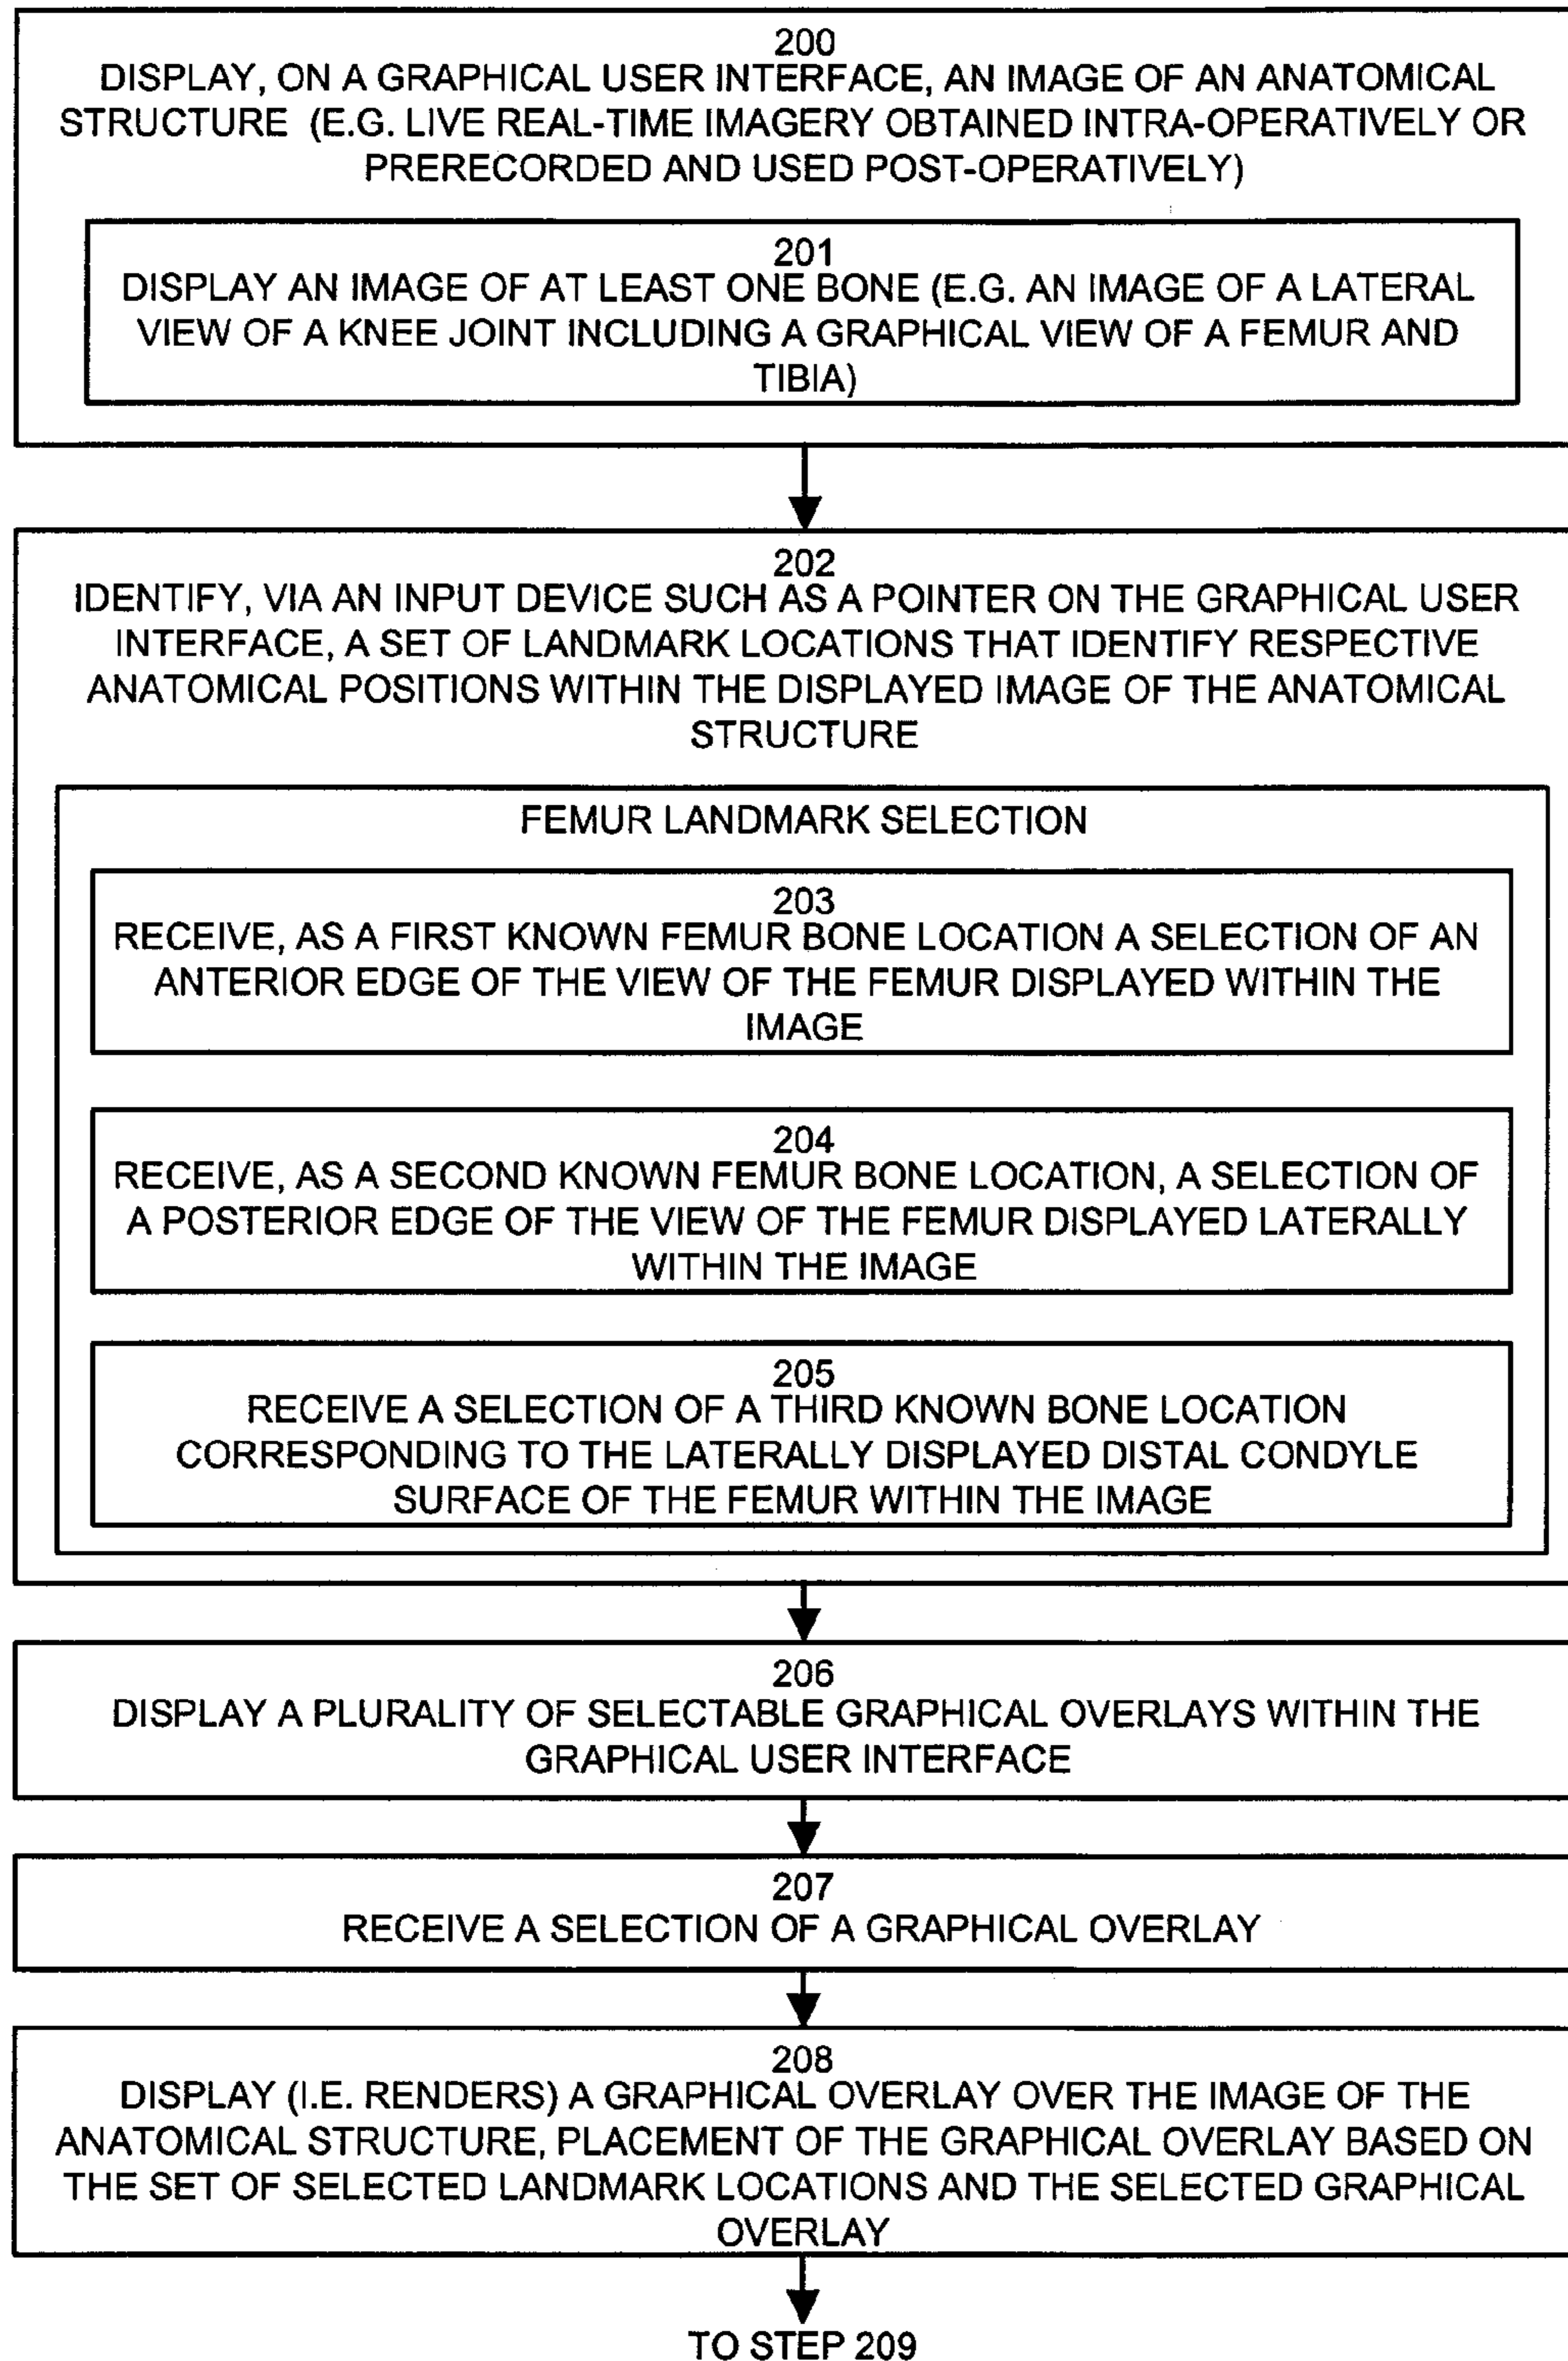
200
DISPLAY, ON A GRAPHICAL USER INTERFACE, AN IMAGE OF AN ANATOMICAL STRUCTURE (E.G. LIVE REAL-TIME IMAGERY OBTAINED INTRA-OPERATIVELY OR PRERECORDED AND USED POST-OPERATIVELY)

201
DISPLAY AN IMAGE OF AT LEAST ONE BONE (E.G. AN IMAGE OF A LATERAL VIEW OF A KNEE JOINT INCLUDING A GRAPHICAL VIEW OF A FEMUR AND TIBIA)

202
IDENTIFY, VIA AN INPUT DEVICE SUCH AS A POINTER ON THE GRAPHICAL USER INTERFACE, A SET OF LANDMARK LOCATIONS THAT IDENTIFY RESPECTIVE ANATOMICAL POSITIONS WITHIN THE DISPLAYED IMAGE OF THE ANATOMICAL STRUCTURE

FEMUR LANDMARK SELECTION

203
RECEIVE, AS A FIRST KNOWN FEMUR BONE LOCATION A SELECTION OF AN ANTERIOR EDGE OF THE VIEW OF THE FEMUR DISPLAYED WITHIN THE IMAGE

204
RECEIVE, AS A SECOND KNOWN FEMUR BONE LOCATION, A SELECTION OF A POSTERIOR EDGE OF THE VIEW OF THE FEMUR DISPLAYED LATERALLY WITHIN THE IMAGE

205
RECEIVE A SELECTION OF A THIRD KNOWN BONE LOCATION CORRESPONDING TO THE LATERALLY DISPLAYED DISTAL CONDYLE SURFACE OF THE FEMUR WITHIN THE IMAGE

206
DISPLAY A PLURALITY OF SELECTABLE GRAPHICAL OVERLAYS WITHIN THE GRAPHICAL USER INTERFACE

207
RECEIVE A SELECTION OF A GRAPHICAL OVERLAY

208
DISPLAY (I.E. RENDERS) A GRAPHICAL OVERLAY OVER THE IMAGE OF THE ANATOMICAL STRUCTURE, PLACEMENT OF THE GRAPHICAL OVERLAY BASED ON THE SET OF SELECTED LANDMARK LOCATIONS AND THE SELECTED GRAPHICAL OVERLAY

TO STEP 209